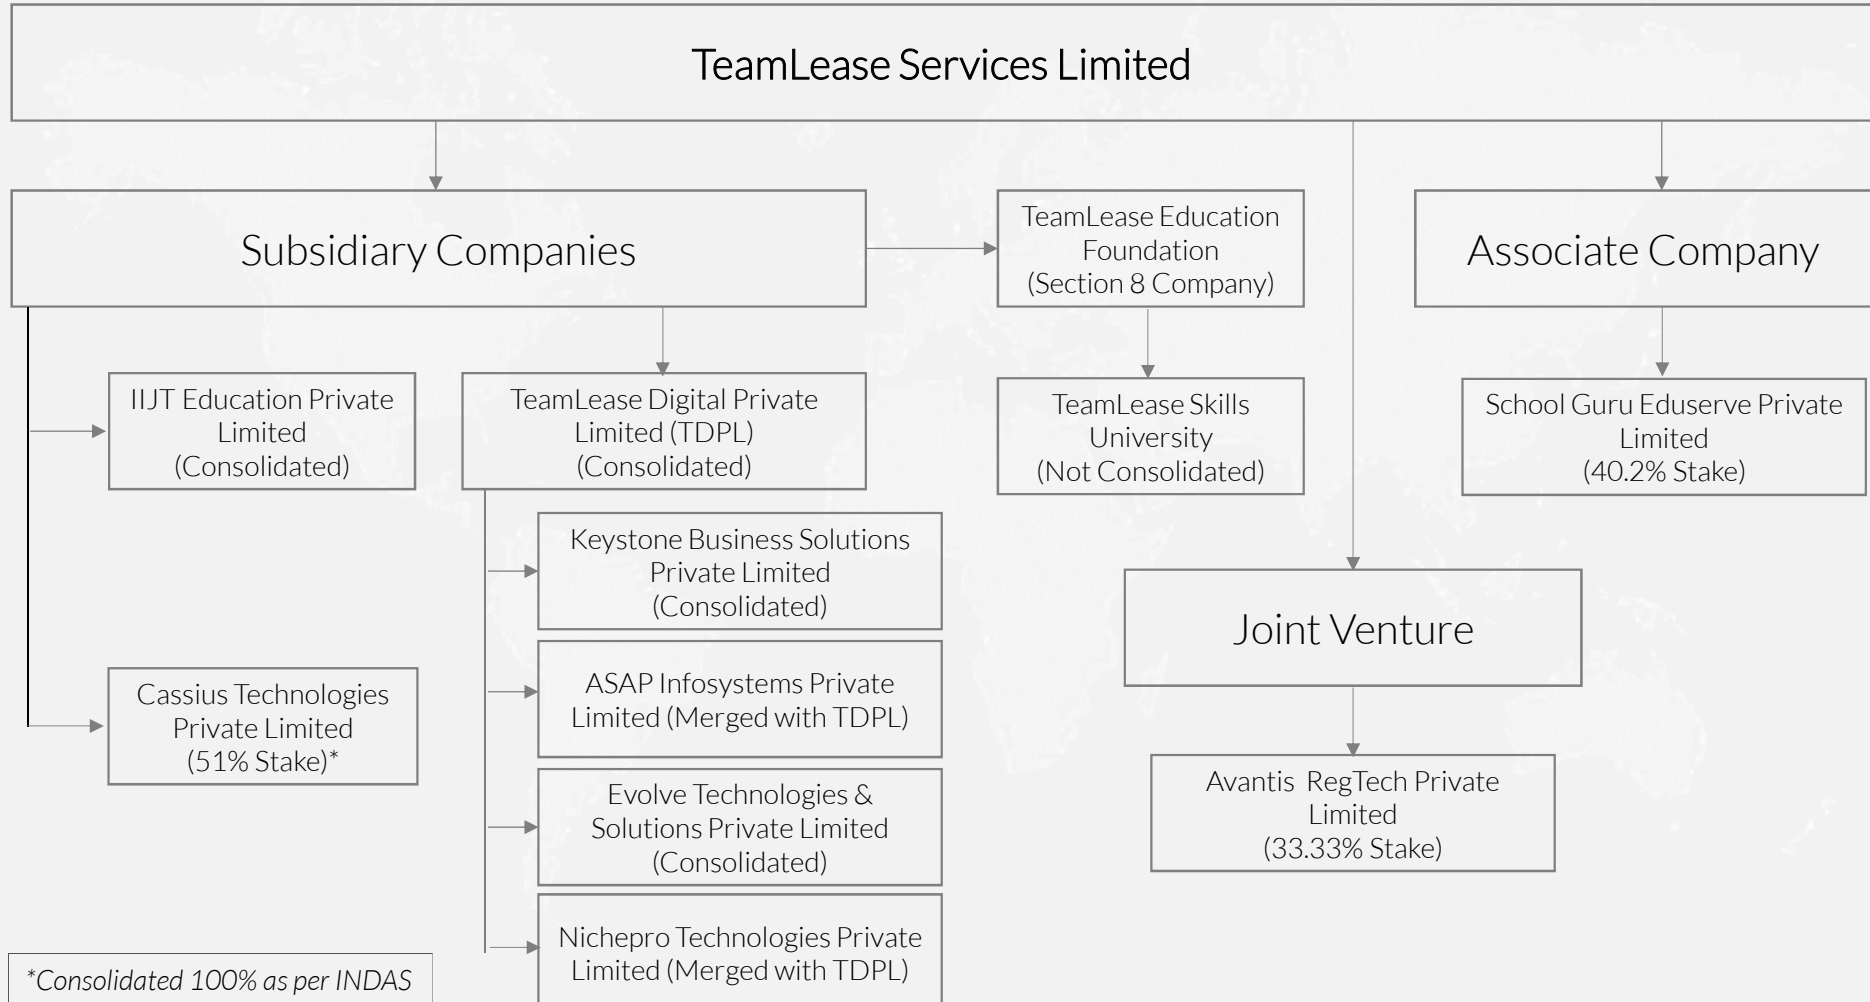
TeamLease Services Limited

Subsidiary Companies

TeamLease Education Foundation (Section 8 Company)

Associate Company

IIJT Education Private Limited (Consolidated)

TeamLease Digital Private Limited (TDPL) (Consolidated)

TeamLease Skills University (Not Consolidated)

School Guru Eduserve Private Limited (40.2% Stake)

Keystone Business Solutions Private Limited (Consolidated)

Joint Venture

ASAP Infosystems Private Limited (Merged with TDPL)

Cassius Technologies Private Limited (51% Stake)*

Avantis RegTech Private Limited (33.33% Stake)

Evolve Technologies & Solutions Private Limited (Consolidated)

Nichepro Technologies Private Limited (Merged with TDPL)

*Consolidated 100% as per INDAS